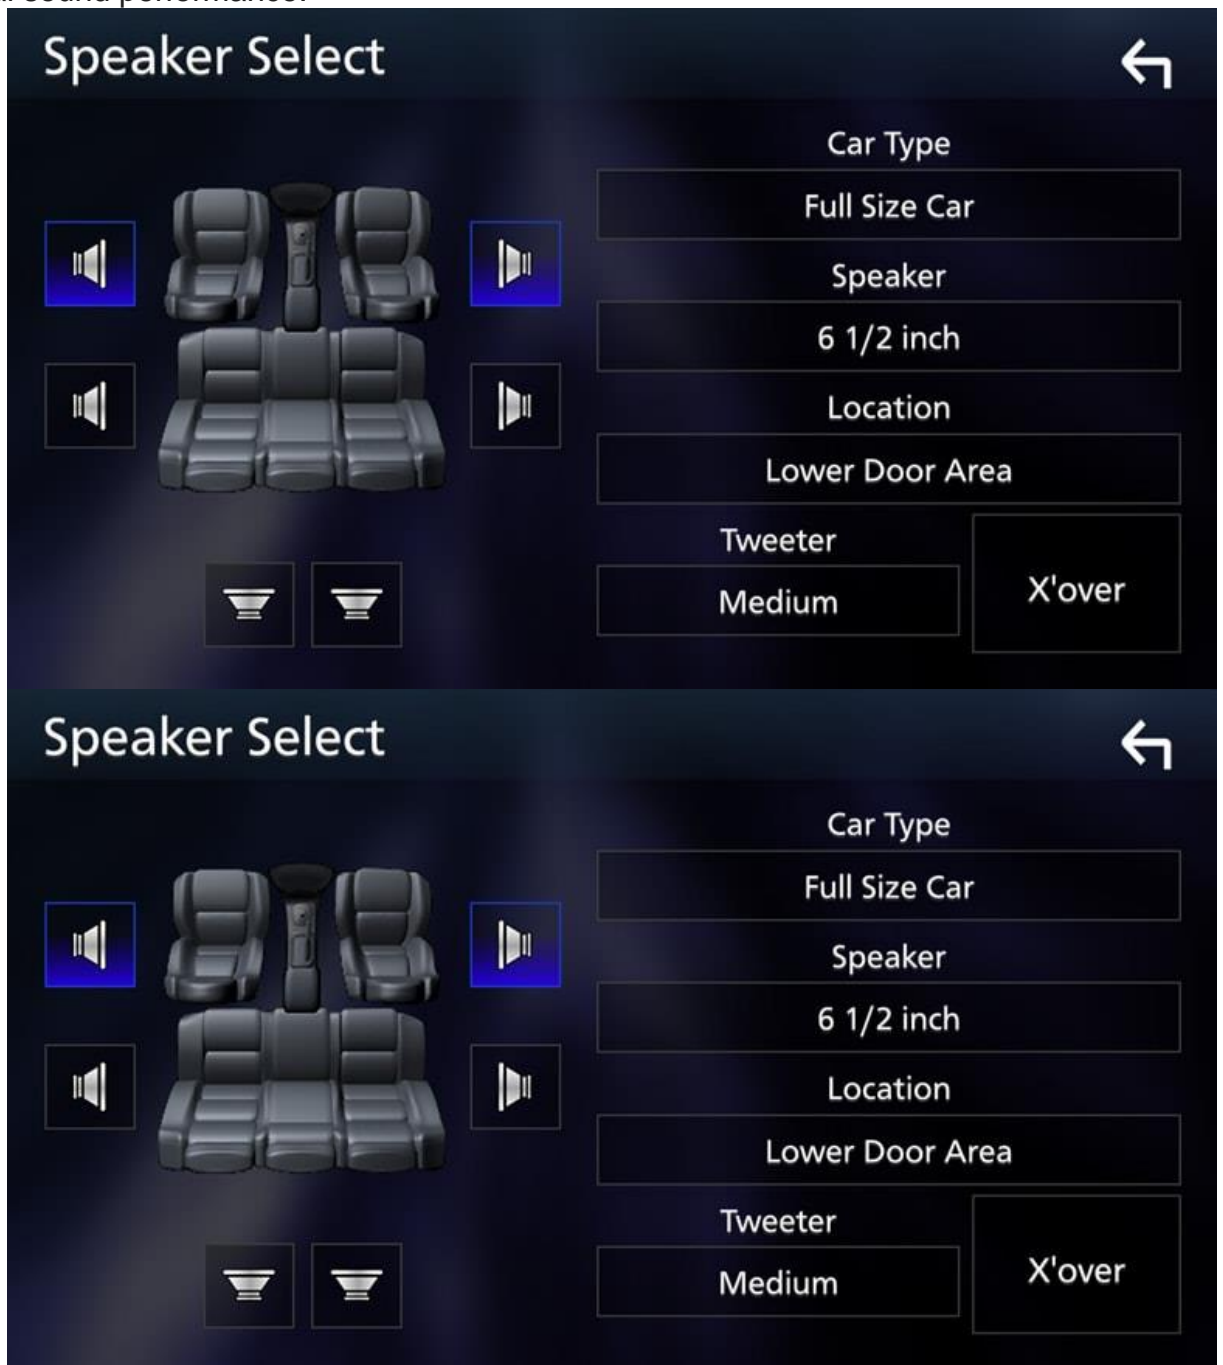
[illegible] sound performance.

Speaker Select

Car Type

Full Size Car

Speaker

6 1/2 inch

Location

Lower Door Area

Tweeter

Medium

X'over

Speaker Select

Car Type

Full Size Car

Speaker

6 1/2 inch

Location

Lower Door Area

Tweeter

Medium

X'over